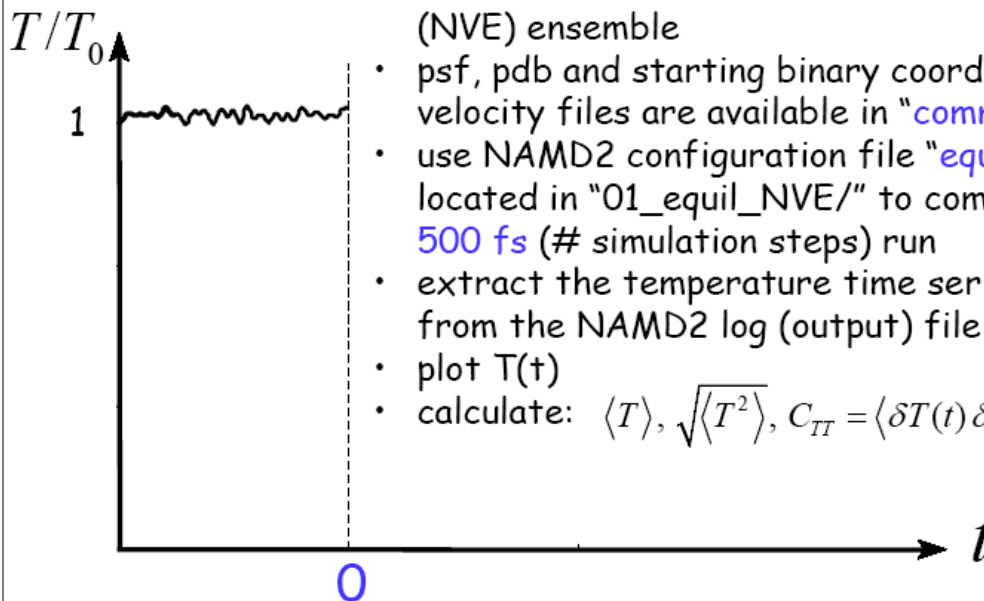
$T/T_0$

1

0

$t$

(NVE) ensemble

- psf, pdb and starting binary coord velocity files are available in "comr
- use NAMD2 configuration file "equ located in "01_equil_NVE/" to com 500 fs (# simulation steps) run
- extract the temperature time ser from the NAMD2 log (output) file
- plot T(t)
- calculate: $\langle T \rangle, \sqrt{\langle T^2 \rangle}, C_{TT} = \langle \delta T(t) \delta$